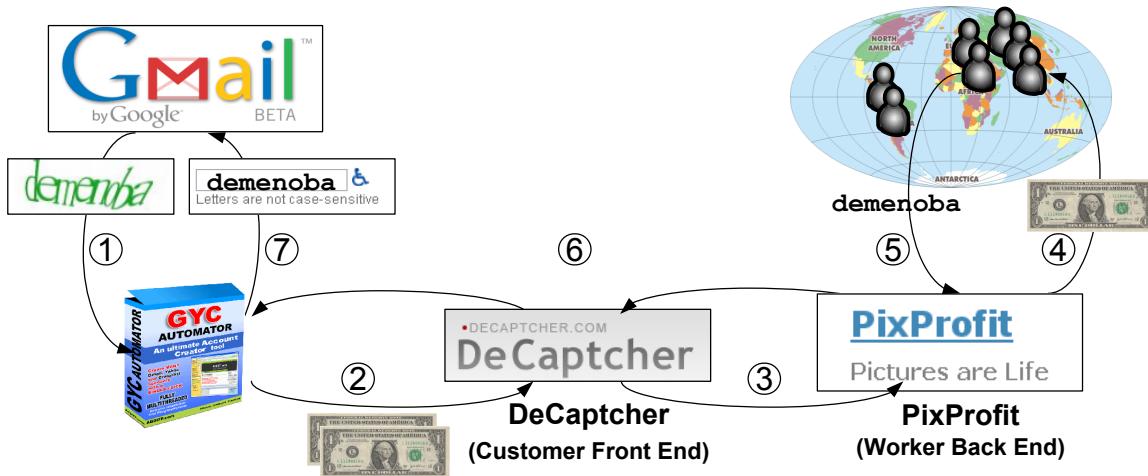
Gmail™
by Google
BETA

demenoba

demenoba
Letters are not case-sensitive

NORTH AMERICA
AFRICA
AUSTRALIA
ANTARCTICA

demenoba

①
⑦
⑥
⑤
④

GYC AUTOMATOR
An ultimate Account Creator tool
GYC AUTOMATOR

●DECAPTCHER.COM
DeCaptcher

PixProfit
Pictures are Life

②
③

DeCaptcher
(Customer Front End)

PixProfit
(Worker Back End)